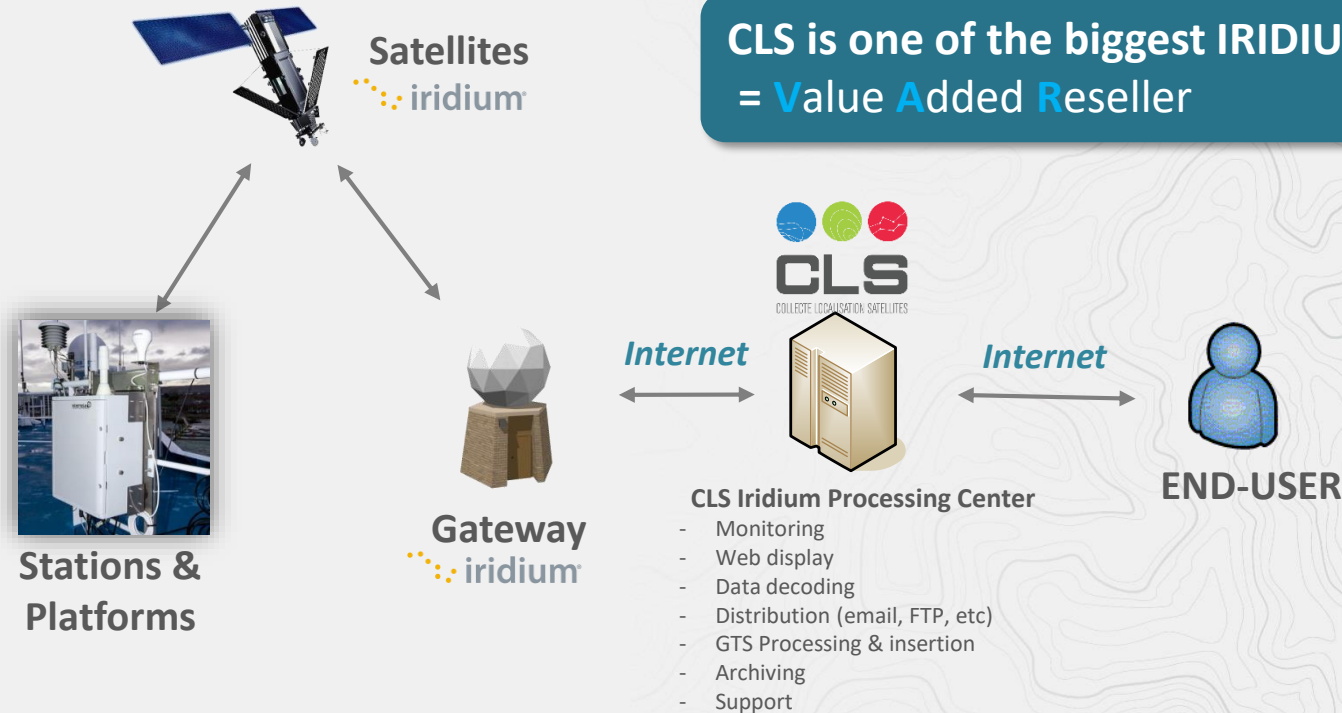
Satellites
iridium

CLS is one of the biggest IRIDIU
= Value Added Reseller

CLS
COLLECTE LOCALISATION SATELLITES

Internet

Internet

Stations & Platforms

Gateway
iridium

CLS Iridium Processing Center
- Monitoring
- Web display
- Data decoding
- Distribution (email, FTP, etc)
- GTS Processing & insertion
- Archiving
- Support

END-USER